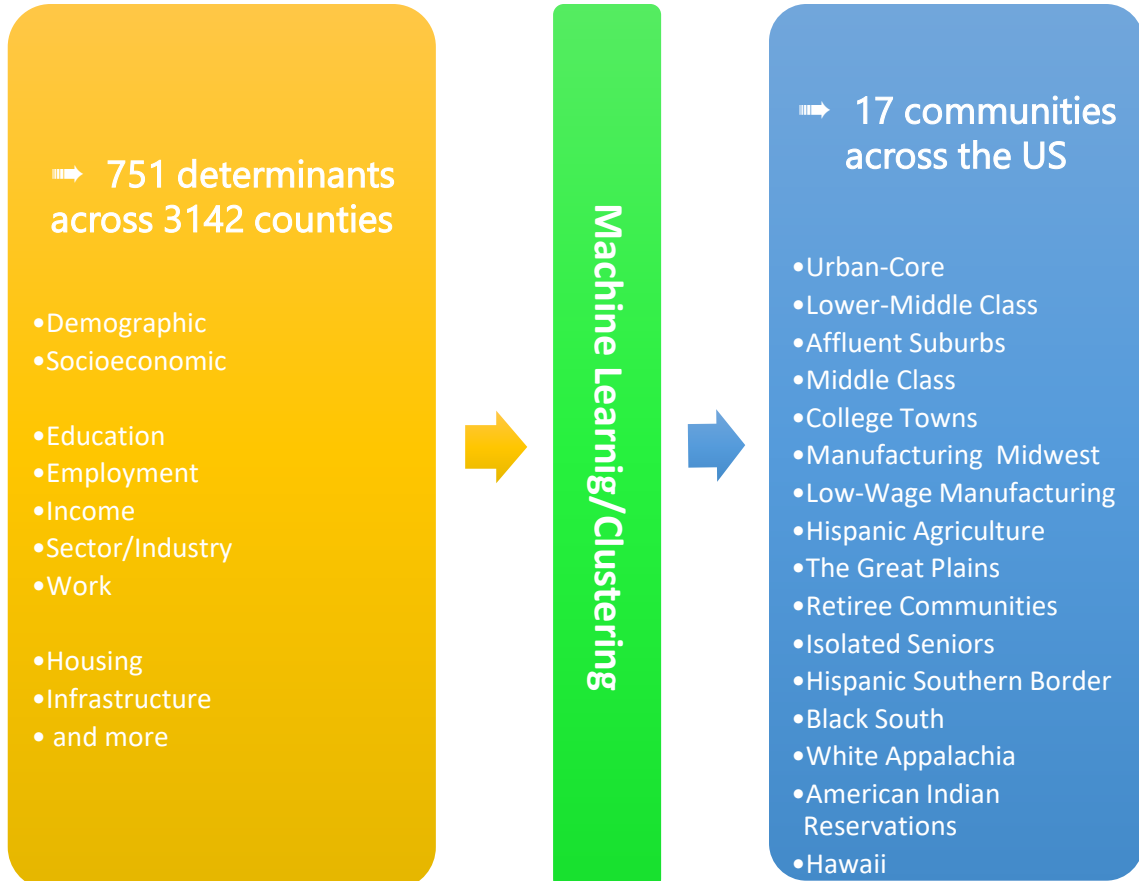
➠ 751 determinants across 3142 counties

•Demographic
•Socioeconomic

•Education
•Employment
•Income
•Sector/Industry
•Work

•Housing
•Infrastructure
• and more

Machine Learning/Clustering

➠ 17 communities across the US

•Urban-Core
•Lower-Middle Class
•Affluent Suburbs
•Middle Class
•College Towns
•Manufacturing Midwest
•Low-Wage Manufacturing
•Hispanic Agriculture
•The Great Plains
•Retiree Communities
•Isolated Seniors
•Hispanic Southern Border
•Black South
•White Appalachia
•American Indian Reservations
•Hawaii